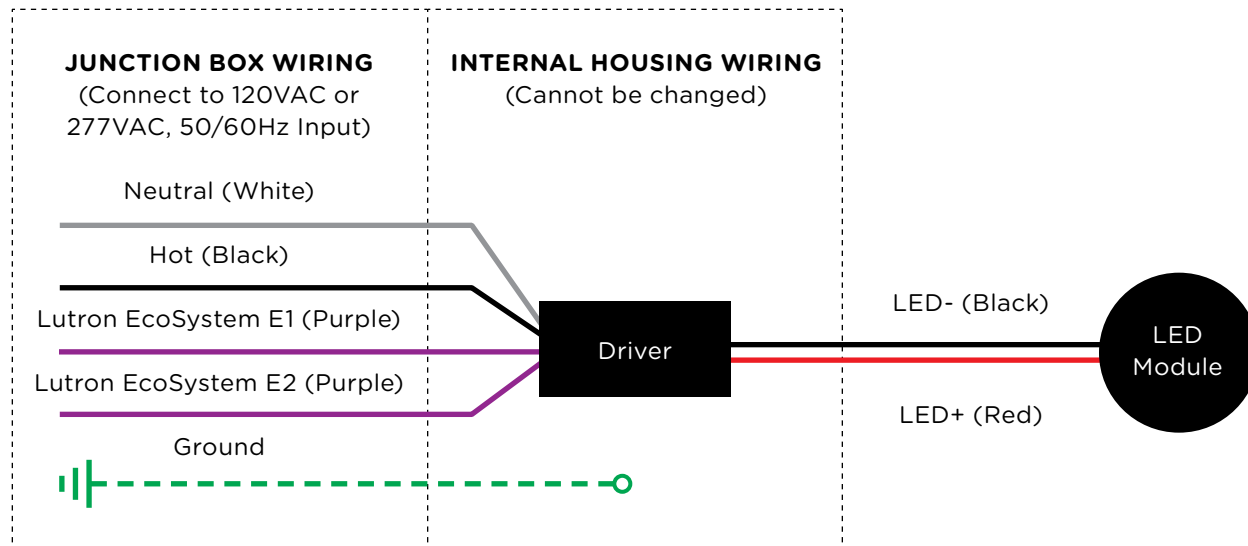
JUNCTION BOX WIRING
(Connect to 120VAC or 277VAC, 50/60Hz Input)

INTERNAL HOUSING WIRING
(Cannot be changed)

Neutral (White)

Hot (Black)

Lutron EcoSystem E1 (Purple)

Lutron EcoSystem E2 (Purple)

Ground

Driver

LED- (Black)

LED+ (Red)

LED Module